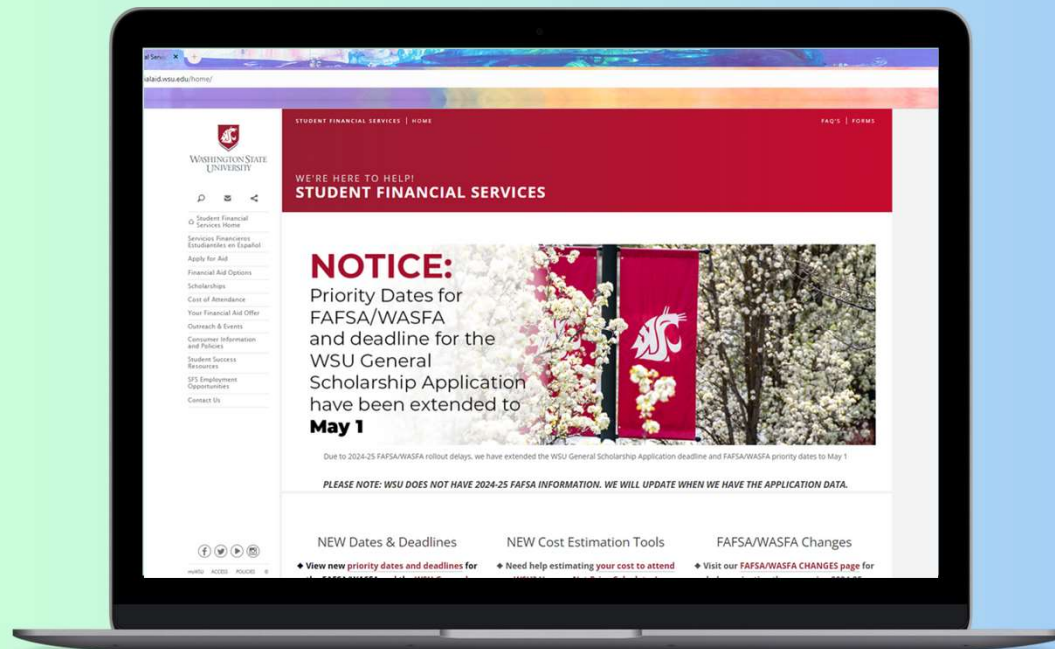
al Serv ×

ialaid.wsu.edu/home/

WASHINGTON STATE UNIVERSITY

Student Financial Services Home
Servicios Financieros Estudiantiles en Español
Apply for Aid
Financial Aid Options
Scholarships
Cost of Attendance
Your Financial Aid Offer
Outreach & Events
Consumer Information and Policies
Student Success Resources
SFS Employment Opportunities
Contact Us

myWSU ACCESS POLICIES

STUDENT FINANCIAL SERVICES | HOME

FAQ'S | FORMS

WE'RE HERE TO HELP!
STUDENT FINANCIAL SERVICES

NOTICE:
Priority Dates for FAFSA/WASFA and deadline for the WSU General Scholarship Application have been extended to
May 1

Due to 2024-25 FAFSA/WASFA rollout delays, we have extended the WSU General Scholarship Application deadline and FAFSA/WASFA priority dates to May 1

PLEASE NOTE: WSU DOES NOT HAVE 2024-25 FAFSA INFORMATION. WE WILL UPDATE WHEN WE HAVE THE APPLICATION DATA.

NEW Dates & Deadlines

◆ View new priority dates and deadlines for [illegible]

NEW Cost Estimation Tools

◆ Need help estimating your cost to attend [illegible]

FAFSA/WASFA Changes

◆ Visit our FAFSA/WASFA CHANGES page for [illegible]